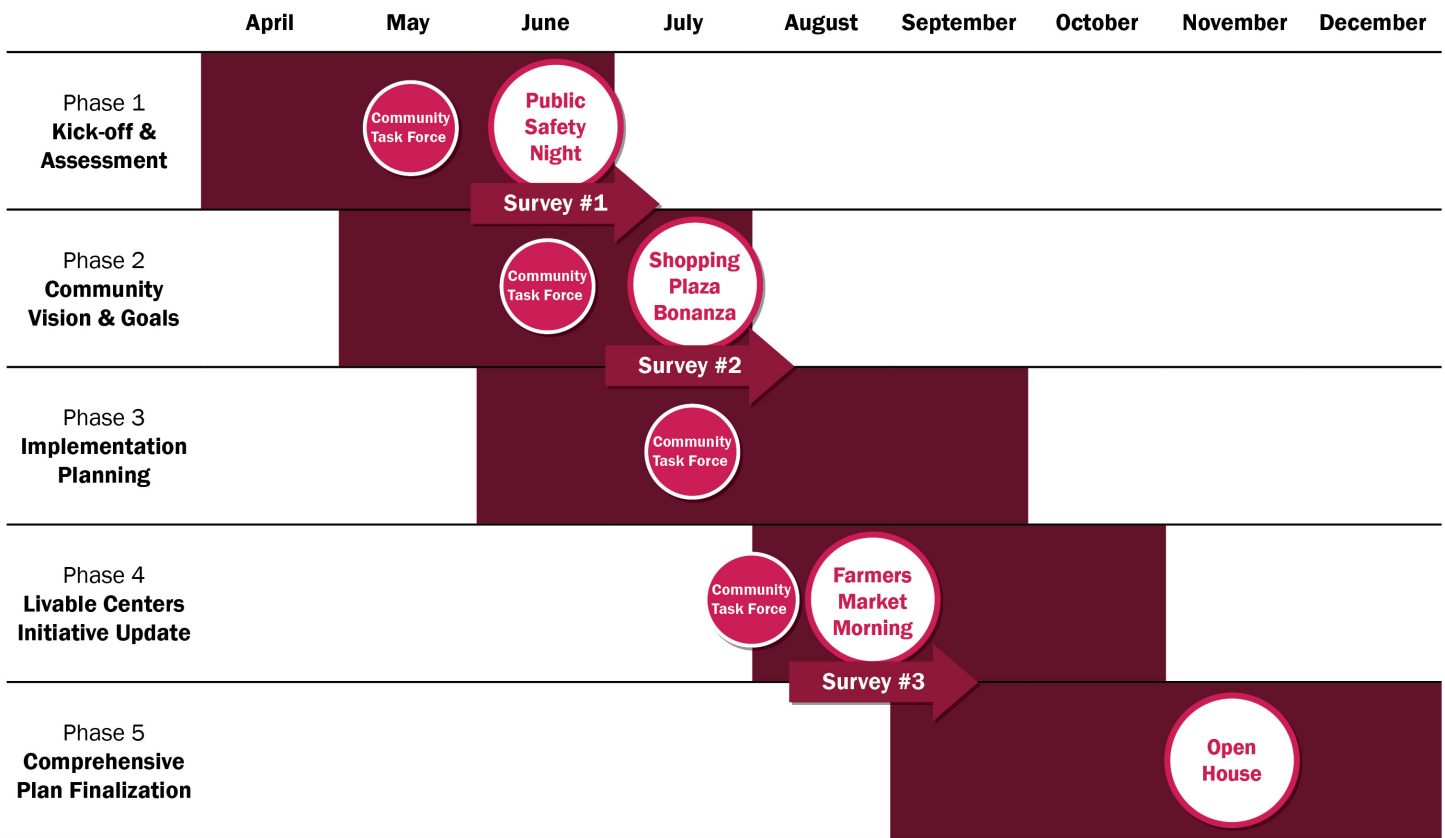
|  | April | May | June | July | August | September | October | November | December |
|---|---|---|---|---|---|---|---|---|---|
| Phase 1 **Kick-off & Assessment** | | Community Task Force | Public Safety Night; Survey #1 | | | | | | |
| Phase 2 **Community Vision & Goals** | | | Community Task Force | Shopping Plaza Bonanza; Survey #2 | | | | | |
| Phase 3 **Implementation Planning** | | | | Community Task Force | | | | | |
| Phase 4 **Livable Centers Initiative Update** | | | | Community Task Force | Farmers Market Morning; Survey #3 | | | | |
| Phase 5 **Comprehensive Plan Finalization** | | | | | | | | Open House | |